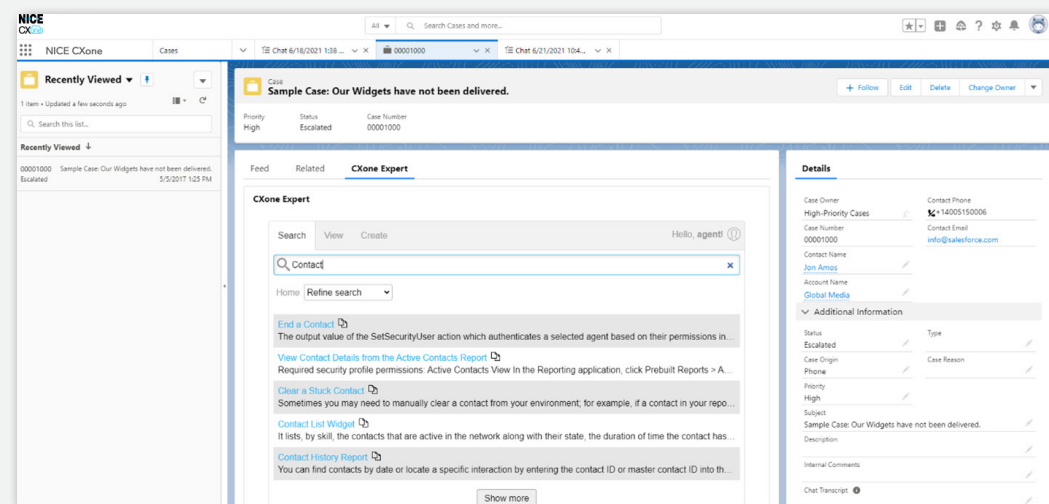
NICE CXone

All Search Cases and more...

NICE CXone Cases Chat 6/18/2021 1:38 ... 00001000 Chat 6/21/2021 10:4...

Recently Viewed
1 item • Updated a few seconds ago
Search this list...
Recently Viewed
00001000 Sample Case: Our Widgets have not been delivered.
Escalated 5/5/2017 1:25 PM

Case
Sample Case: Our Widgets have not been delivered.
+ Follow Edit Delete Change Owner

Priority
High
Status
Escalated
Case Number
00001000

Feed Related CXone Expert

CXone Expert

Search View Create Hello, agent!

Contact

Home Refine search

End a Contact
The output value of the SetSecurityUser action which authenticates a selected agent based on their permissions in...

View Contact Details from the Active Contacts Report
Required security profile permissions: Active Contacts View In the Reporting application, click Prebuilt Reports > A...

Clear a Stuck Contact
Sometimes you may need to manually clear a contact from your environment; for example, if a contact in your repo...

Contact List Widget
It lists, by skill, the contacts that are active in the network along with their state, the duration of time the contact has...

Contact History Report
You can find contacts by date or locate a specific interaction by entering the contact ID or master contact ID into th...

Show more

Details

Case Owner
High-Priority Cases
Contact Phone
+14005150006
Case Number
00001000
Contact Email
info@salesforce.com
Contact Name
Jon Amos
Account Name
Global Media

Additional Information
Status
Escalated
Type
Case Origin
Phone
Case Reason
Priority
High
Subject
Sample Case: Our Widgets have not been delivered.
Description
Internal Comments
Chat Transcript